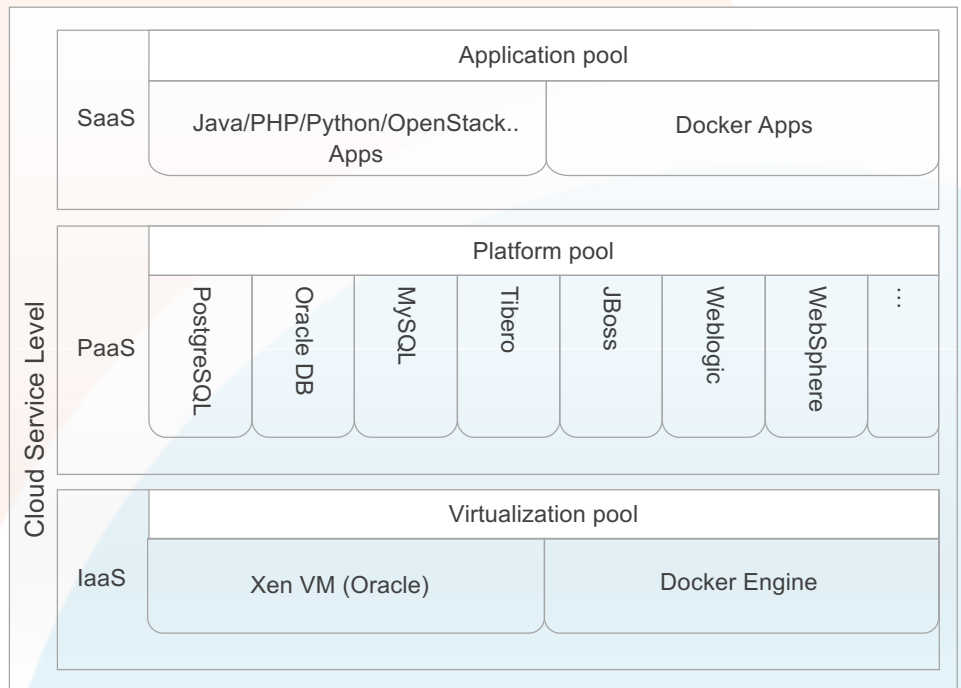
Cloud Service Level

SaaS

Application pool

Java/PHP/Python/OpenStack.. Apps

Docker Apps

PaaS

Platform pool

PostgreSQL

Oracle DB

MySQL

Tibero

JBoss

Weblogic

WebSphere

...

IaaS

Virtualization pool

Xen VM (Oracle)

Docker Engine